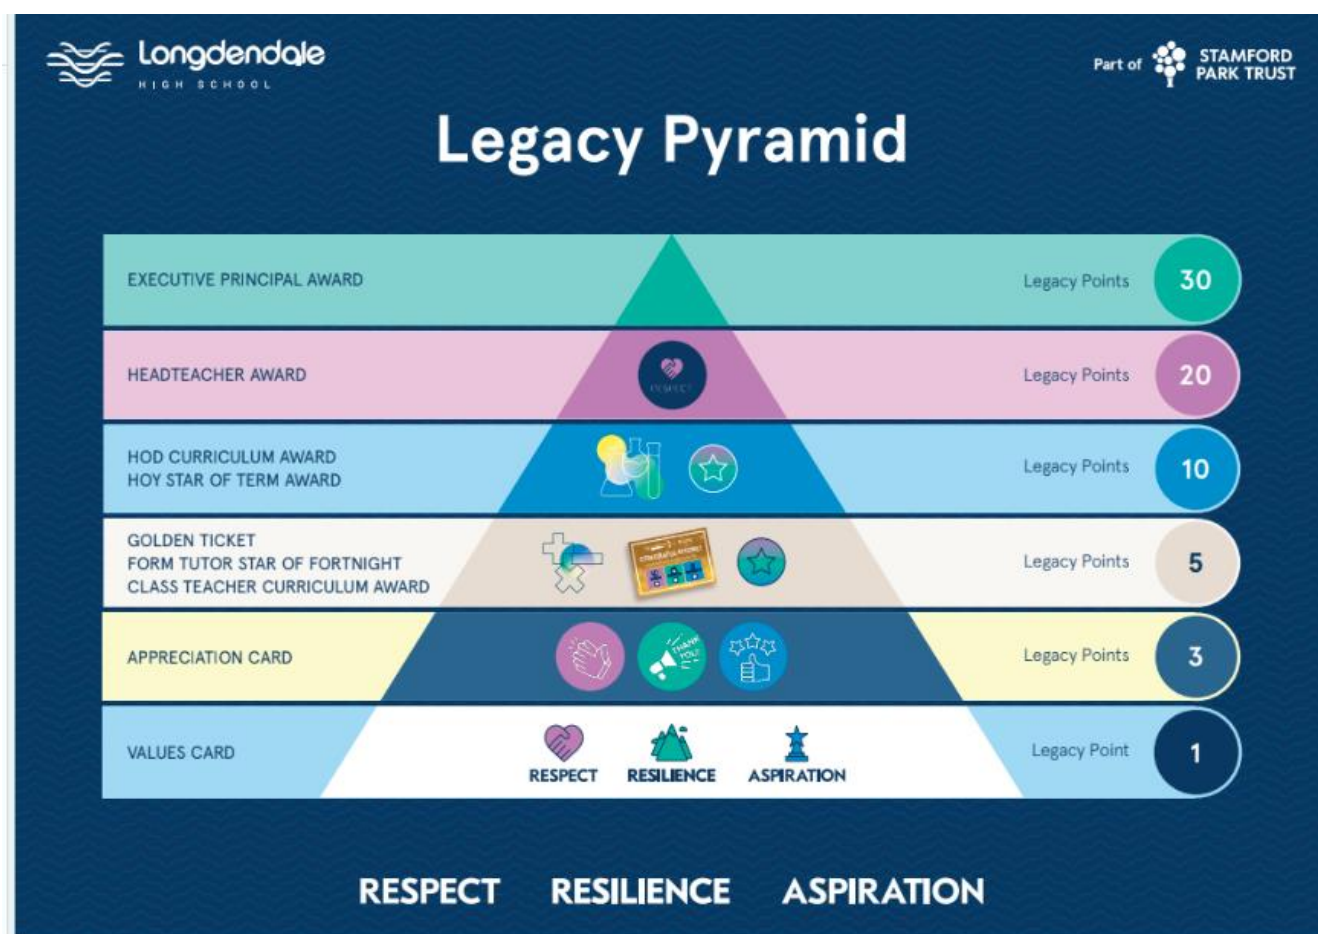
Longdendale
HIGH SCHOOL

Part of STAMFORD PARK TRUST

Legacy Pyramid

| | | |
|---|---|---|
| EXECUTIVE PRINCIPAL AWARD | Legacy Points | 30 |
| HEADTEACHER AWARD | Legacy Points | 20 |
| HOD CURRICULUM AWARD<br>HOY STAR OF TERM AWARD | Legacy Points | 10 |
| GOLDEN TICKET<br>FORM TUTOR STAR OF FORTNIGHT<br>CLASS TEACHER CURRICULUM AWARD | Legacy Points | 5 |
| APPRECIATION CARD | Legacy Points | 3 |
| VALUES CARD | Legacy Point | 1 |

RESPECT
THANK YOU!
RESPECT RESILIENCE ASPIRATION

RESPECT RESILIENCE ASPIRATION